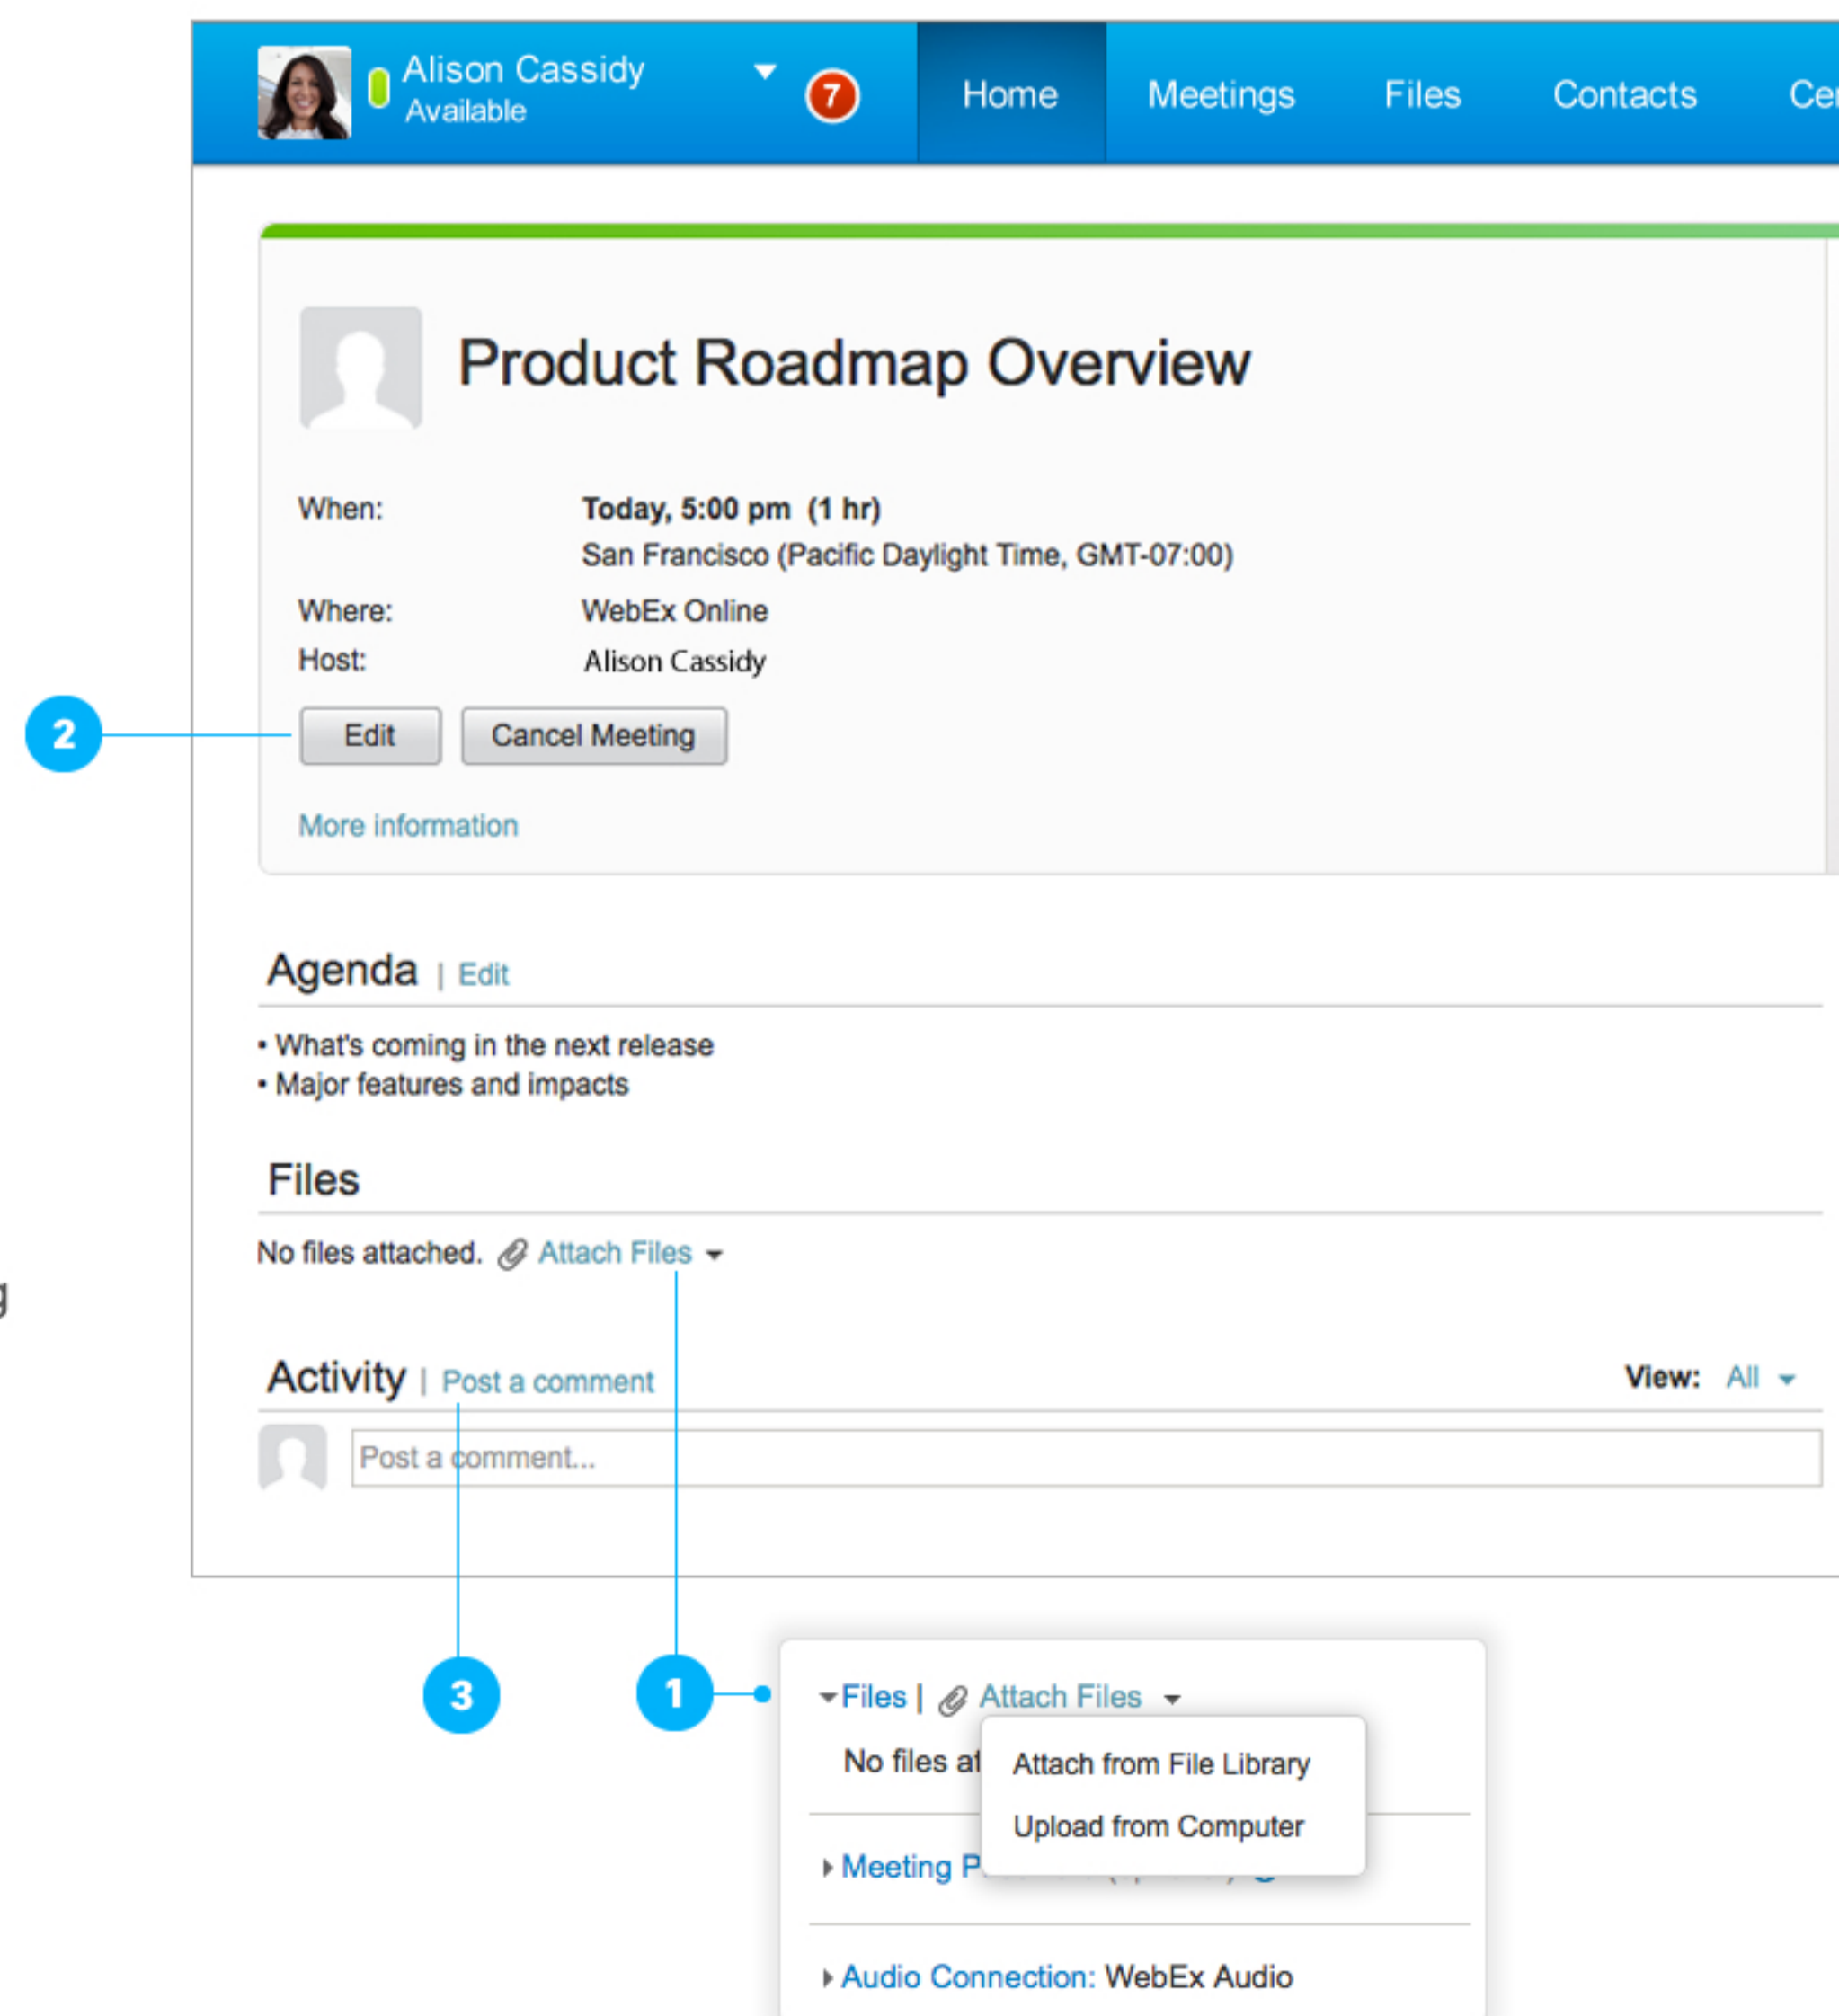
Alison Cassidy
Available
7
Home Meetings Files Contacts Ce

Product Roadmap Overview

When: Today, 5:00 pm (1 hr)
San Francisco (Pacific Daylight Time, GMT-07:00)
Where: WebEx Online
Host: Alison Cassidy

2
Edit Cancel Meeting

More information

Agenda | Edit

• What's coming in the next release
• Major features and impacts

Files

No files attached. Attach Files

Activity | Post a comment View: All

Post a comment...

g

3 1

Files | Attach Files
No files at
Attach from File Library
Upload from Computer
Meeting P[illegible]
Audio Connection: WebEx Audio